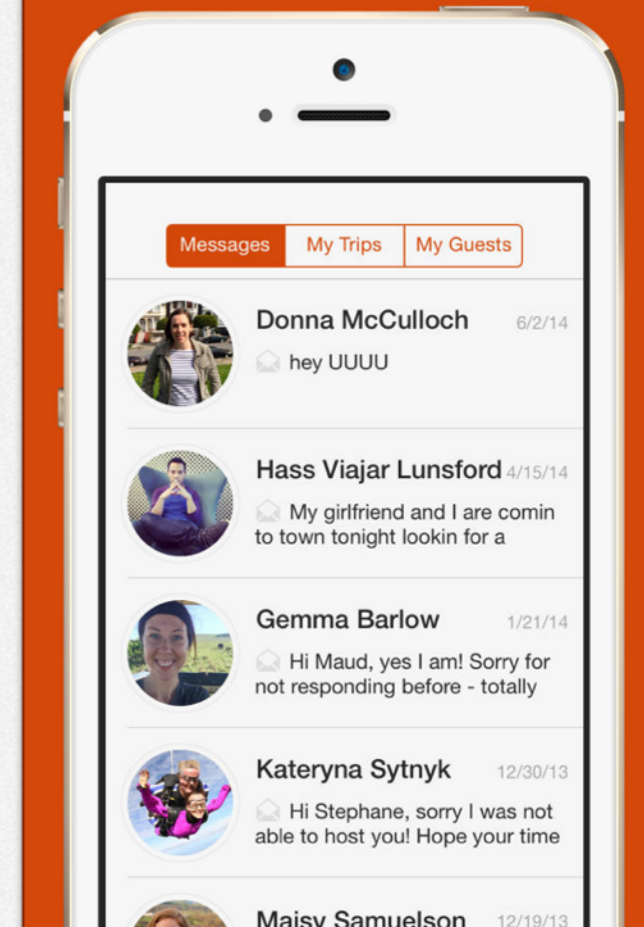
Messages | My Trips | My Guests

Donna McCulloch 6/2/14
hey UUUU

Hass Viajar Lunsford 4/15/14
My girlfriend and I are comin to town tonight lookin for a

Gemma Barlow 1/21/14
Hi Maud, yes I am! Sorry for not responding before - totally

Kateryna Sytnyk 12/30/13
Hi Stephane, sorry I was not able to host you! Hope your time

Maisy Samuelson 12/19/13